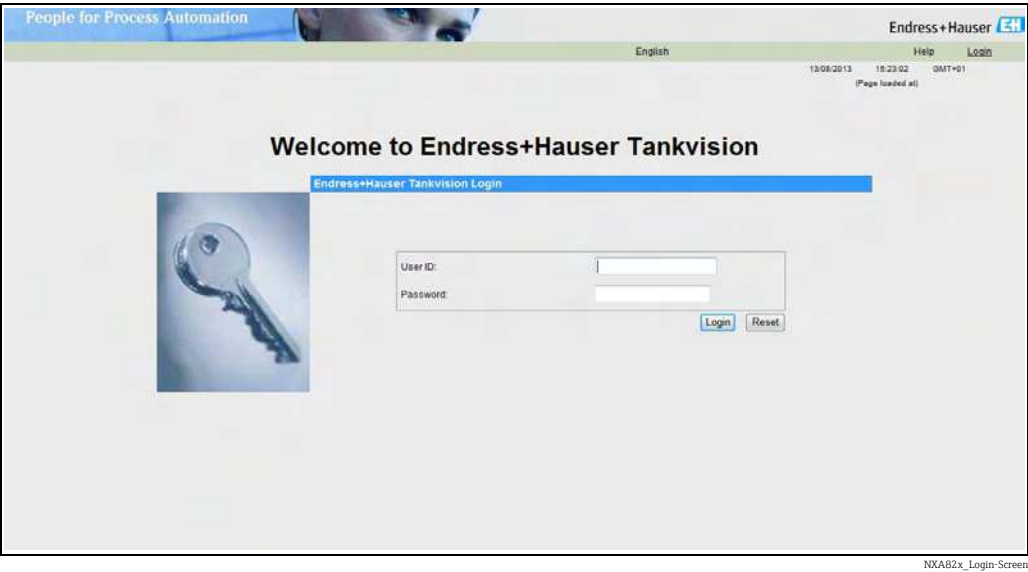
People for Process Automation

Endress+Hauser EH

English

Help Login

13/08/2013 16:23:02 GMT+01
(Page loaded at)

Welcome to Endress+Hauser Tankvision

Endress+Hauser Tankvision Login

User ID:

Password:

Login Reset

NXA82x_Login-Screen